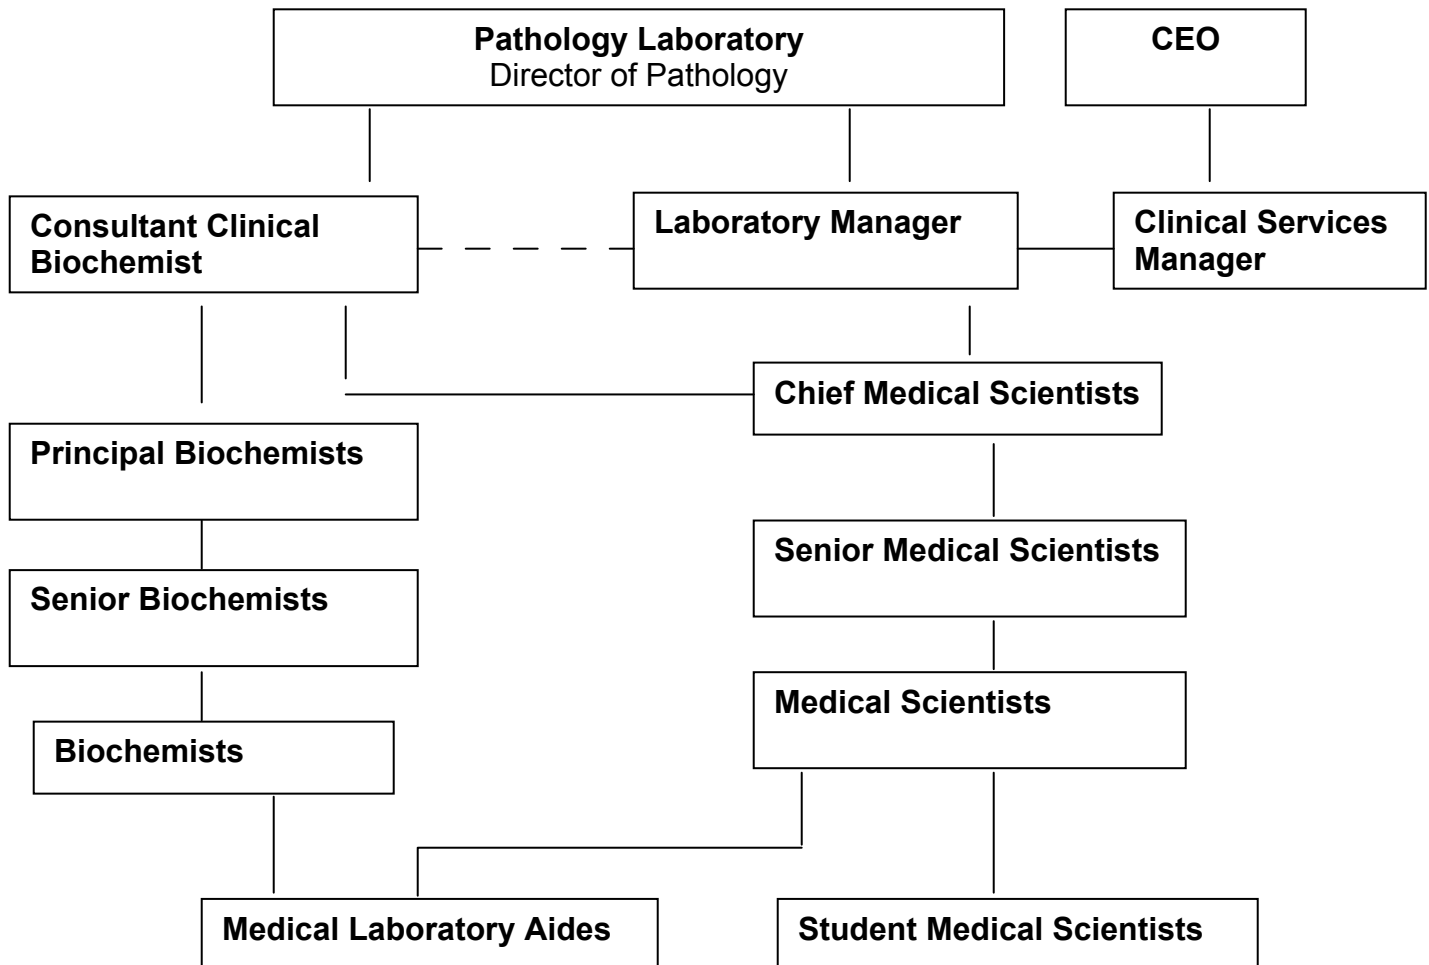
Pathology Laboratory
Director of Pathology

CEO

Consultant Clinical Biochemist

Laboratory Manager

Clinical Services Manager

Chief Medical Scientists

Principal Biochemists

Senior Medical Scientists

Senior Biochemists

Medical Scientists

Biochemists

Medical Laboratory Aides

Student Medical Scientists